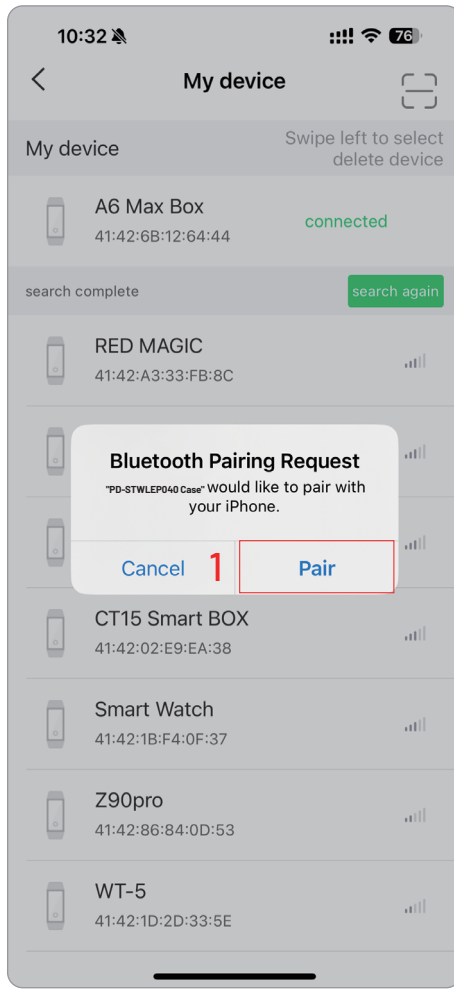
10:32

76

My device

My device

Swipe left to select delete device

A6 Max Box
41:42:6B:12:64:44

connected

search complete

search again

RED MAGIC
41:42:A3:33:FB:8C

Bluetooth Pairing Request
"PD-STWLEP040 Case" would like to pair with your iPhone.

Cancel

1

Pair

CT15 Smart BOX
41:42:02:E9:EA:38

Smart Watch
41:42:1B:F4:0F:37

Z90pro
41:42:86:84:0D:53

WT-5
41:42:1D:2D:33:5E